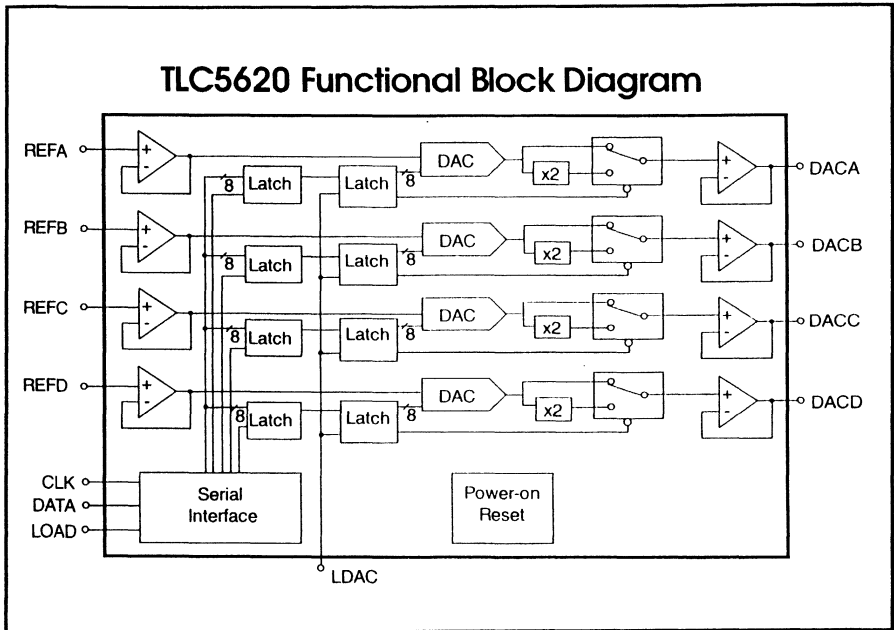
TLC5620 Functional Block Diagram

REFA
+
-
8
Latch
Latch
8
DAC
x2
+
-
DACA

REFB
+
-
8
Latch
Latch
8
DAC
x2
+
-
DACB

REFC
+
-
8
Latch
Latch
8
DAC
x2
+
-
DACC

REFD
+
-
8
Latch
Latch
8
DAC
x2
+
-
DACD

CLK
DATA
LOAD
Serial Interface

Power-on Reset

LDAC